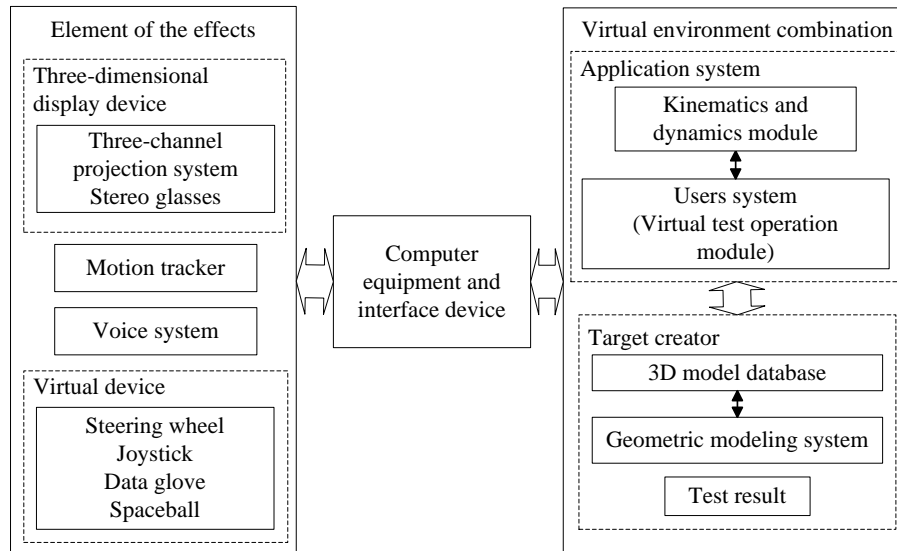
Element of the effects

Three-dimensional display device

Three-channel projection system
Stereo glasses

Motion tracker

Voice system

Virtual device

Steering wheel
Joystick
Data glove
Spaceball

Computer equipment and interface device

Virtual environment combination

Application system

Kinematics and dynamics module

Users system (Virtual test operation module)

Target creator

3D model database

Geometric modeling system

Test result